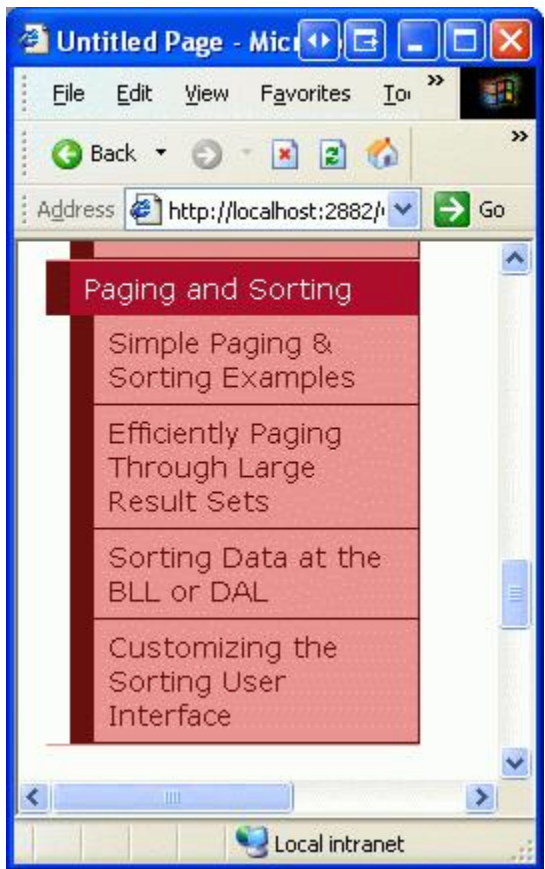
Untitled Page - Mic

File Edit View Favorites To

Back

Address http://localhost:2882/ Go

Paging and Sorting

Simple Paging & Sorting Examples

Efficiently Paging Through Large Result Sets

Sorting Data at the BLL or DAL

Customizing the Sorting User Interface

Local intranet